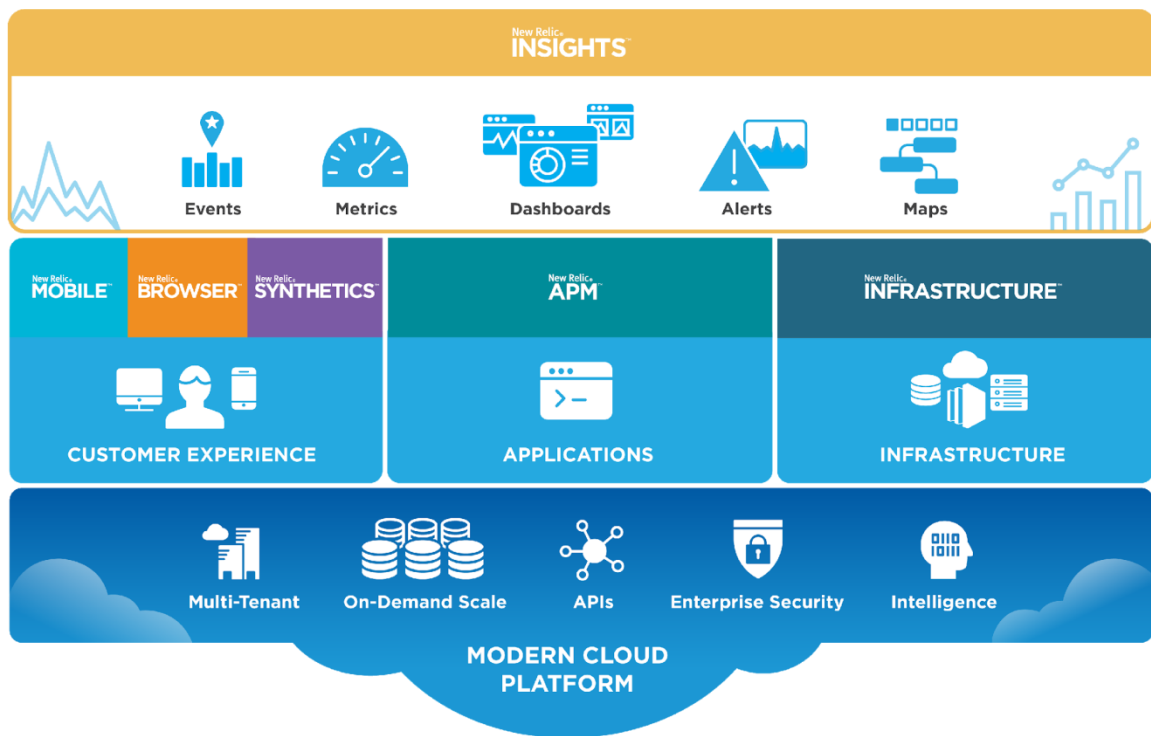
New Relic® INSIGHTS™

Events

Metrics

Dashboards

Alerts

Maps

New Relic® MOBILE™

New Relic® BROWSER™

New Relic® SYNTHETICS™

New Relic® APM™

New Relic® INFRASTRUCTURE™

CUSTOMER EXPERIENCE

APPLICATIONS

INFRASTRUCTURE

Multi-Tenant

On-Demand Scale

APIs

Enterprise Security

Intelligence

MODERN CLOUD PLATFORM